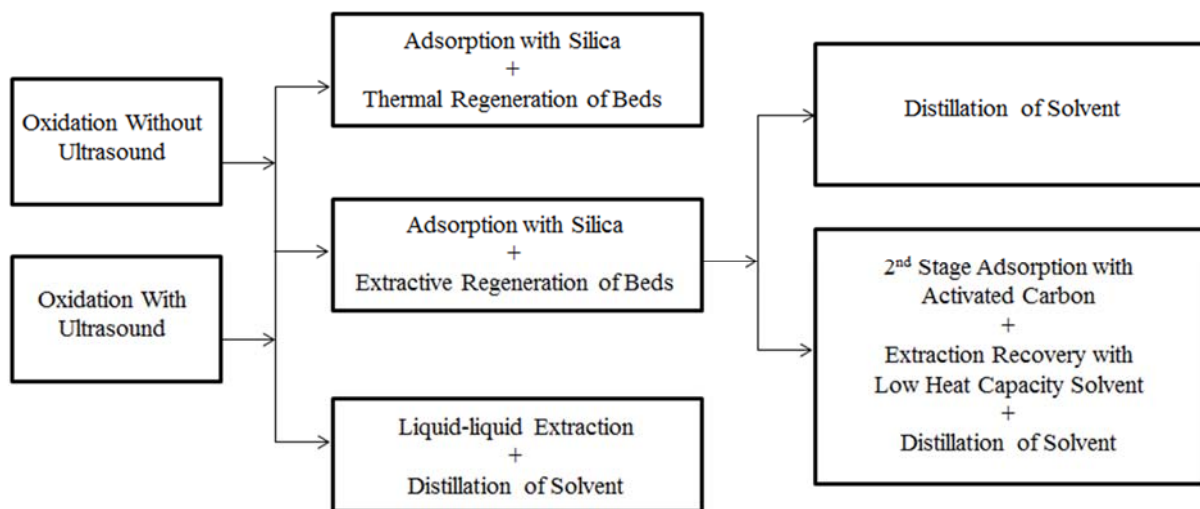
Oxidation Without Ultrasound

Oxidation With Ultrasound

Adsorption with Silica
+
Thermal Regeneration of Beds

Adsorption with Silica
+
Extractive Regeneration of Beds

Liquid-liquid Extraction
+
Distillation of Solvent

Distillation of Solvent

2$^{nd}$ Stage Adsorption with Activated Carbon
+
Extraction Recovery with Low Heat Capacity Solvent
+
Distillation of Solvent